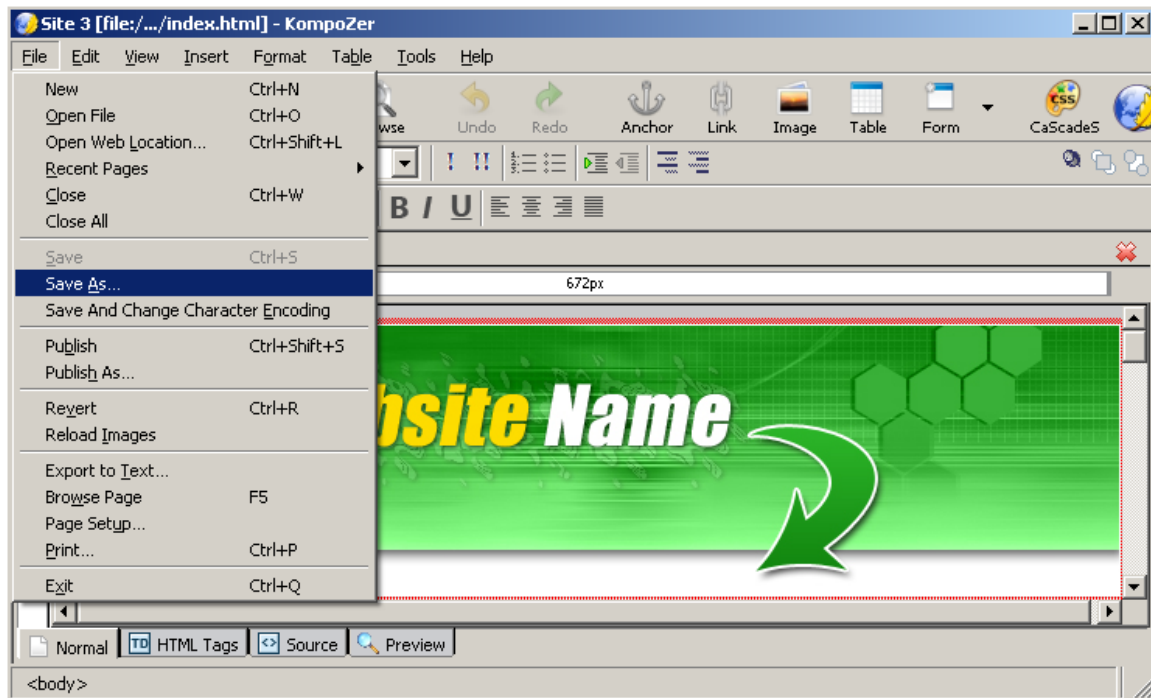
Site 3 [file:/.../index.html] - KompoZer

File Edit View Insert Format Table Tools Help

New Ctrl+N
Open File Ctrl+O
Open Web Location... Ctrl+Shift+L
Recent Pages
Close Ctrl+W
Close All

Save Ctrl+S
Save As...
Save And Change Character Encoding

Publish Ctrl+Shift+S
Publish As...

Revert Ctrl+R
Reload Images

Export to Text...
Browse Page F5
Page Setup...
Print... Ctrl+P

Exit Ctrl+Q

wse Undo Redo Anchor Link Image Table Form CaScadeS

B I U

672px

bsite Name

Normal HTML Tags Source Preview

<body>